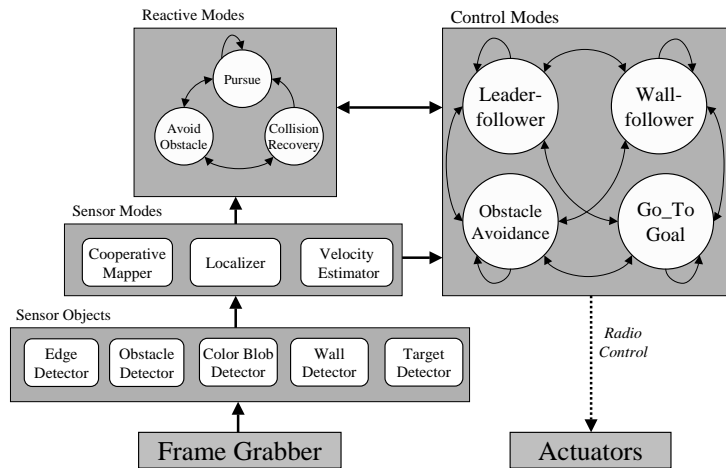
Reactive Modes

Pursue

Avoid Obstacle

Collision Recovery

Control Modes

Leader-follower

Wall-follower

Obstacle Avoidance

Go_To Goal

Sensor Modes

Cooperative Mapper

Localizer

Velocity Estimator

Sensor Objects

Edge Detector

Obstacle Detector

Color Blob Detector

Wall Detector

Target Detector

Radio Control

Frame Grabber

Actuators